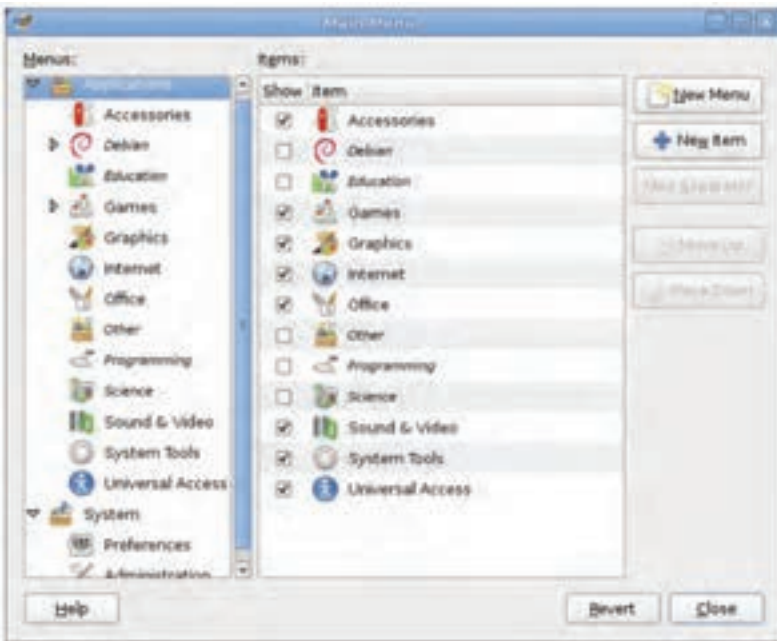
Main Menu

Menus:

Applications
Accessories
Debian
Education
Games
Graphics
Internet
Office
Other
Programming
Science
Sound & Video
System Tools
Universal Access
System
Preferences
Administration

Items:

| Show | Item |
|---|---|
| ☑ | Accessories |
| ☐ | Debian |
| ☐ | Education |
| ☑ | Games |
| ☑ | Graphics |
| ☑ | Internet |
| ☑ | Office |
| ☐ | Other |
| ☐ | Programming |
| ☐ | Science |
| ☑ | Sound & Video |
| ☑ | System Tools |
| ☑ | Universal Access |

New Menu
New Item
New Separator
Move Up
Move Down

Help
Revert
Close